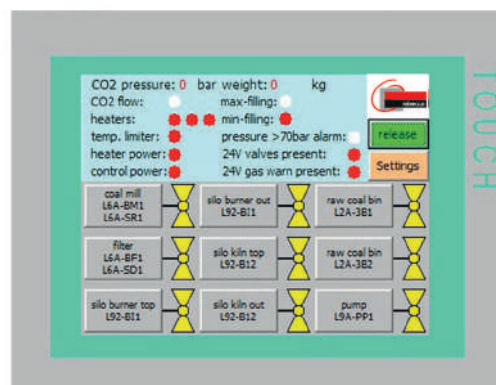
CO2 pressure: 0 bar weight: 0 kg
CO2 flow:
max-filling:
heaters:
min-filling:
temp. limiter:
pressure >70bar alarm:
heater power:
24V valves present:
control power:
24V gas warn present:

release
Settings

coal mill
L6A-BM1
L6A-SR1

silo burner out
L92-BI1

raw coal bin
L2A-3B1

filter
L6A-BF1
L6A-SD1

silo kiln top
L92-B12

raw coal bin
L2A-3B2

silo burner top
L92-BI1

silo kiln out
L92-B12

pump
L9A-PP1

TOUCH